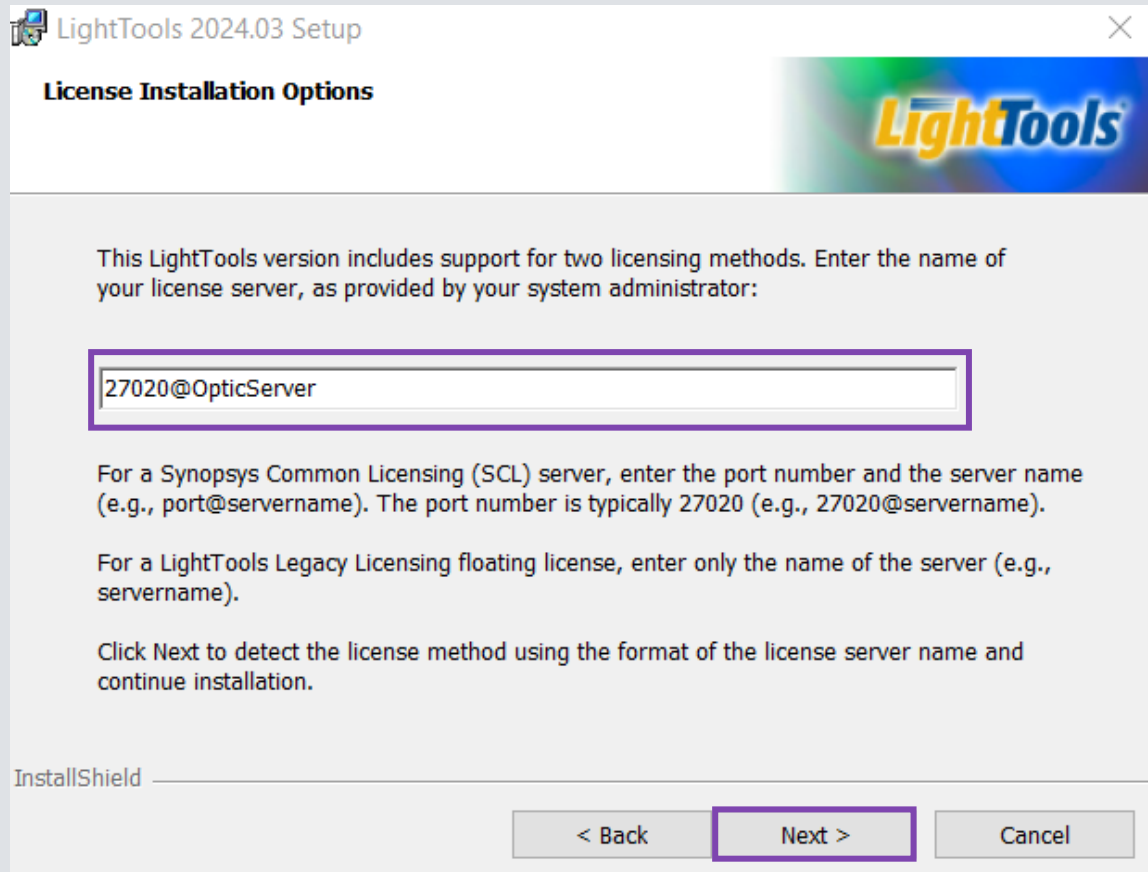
LightTools 2024.03 Setup

License Installation Options

LightTools

This LightTools version includes support for two licensing methods. Enter the name of your license server, as provided by your system administrator:

27020@OpticServer

For a Synopsys Common Licensing (SCL) server, enter the port number and the server name (e.g., port@servername). The port number is typically 27020 (e.g., 27020@servername).

For a LightTools Legacy Licensing floating license, enter only the name of the server (e.g., servername).

Click Next to detect the license method using the format of the license server name and continue installation.

InstallShield

< Back

Next >

Cancel